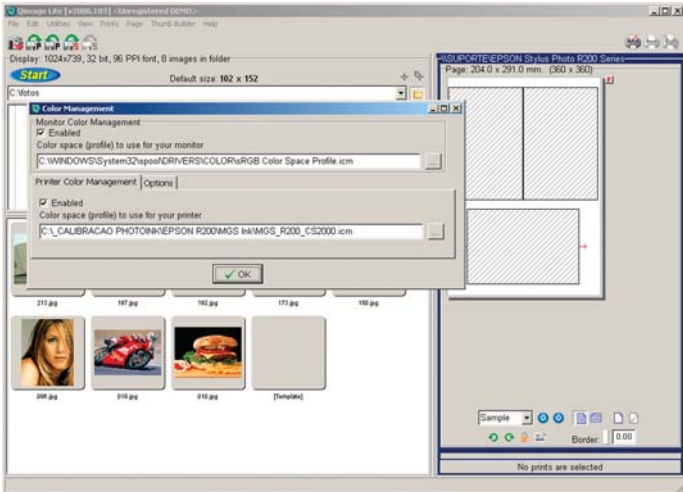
Qimage Lite [v2006.103] <Unregistered DEMO>
File Edit Utilities View Printy Page Thumb Builder Help

Display: 1024x739, 32 bit, 96 PPI font, 8 images in folder
Start
Default size: 102 x 152
C:\fotos

\\SUPORTE\EPSON Stylus Photo R200 Series
Page: 204.0 x 291.0 mm. (360 x 360)

Color Management
Monitor Color Management
Enabled
Color space (profile) to use for your monitor
C:\WINDOWS\System32\spool\DRIVERS\COLOR\sRGB Color Space Profile.icm
...
Printer Color Management
Options
Enabled
Color space (profile) to use for your printer
C:\_CALIBRACAO PHOTOINK\EPSON R200\MGS Ink\MGS_R200_CS2000.icm
...
OK

213.jpg
187.jpg
182.jpg
173.jpg
150.jpg
098.jpg
016.jpg
010.jpg
[Template]

Sample
Border: 0.00
No prints are selected